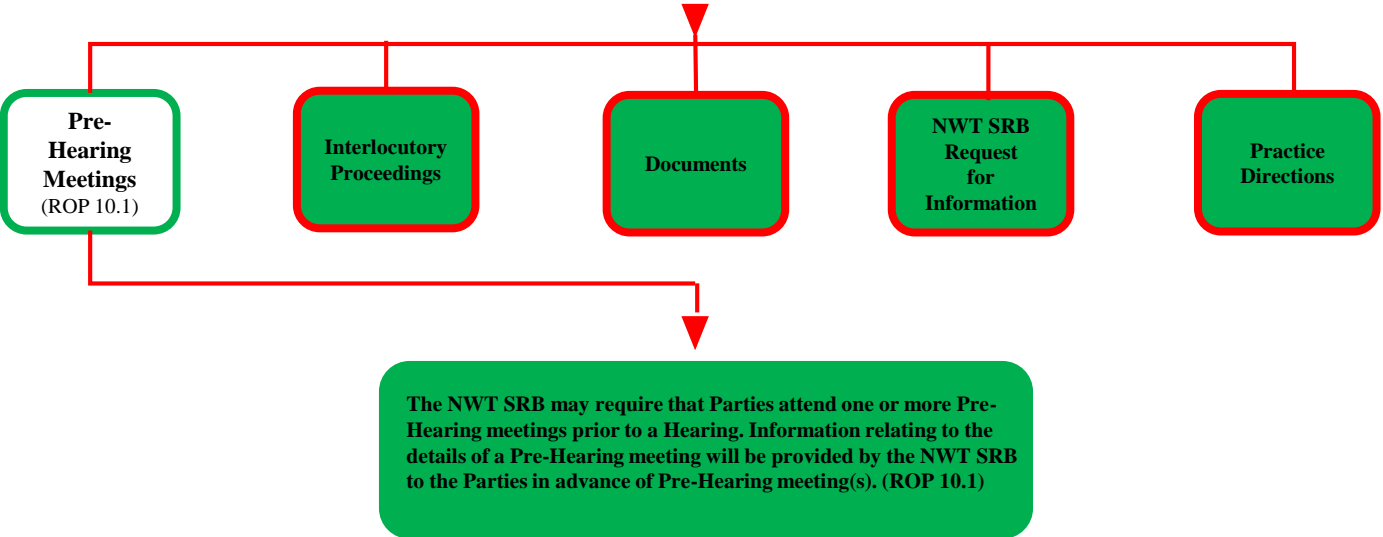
Pre-Hearing Meetings
(ROP 10.1)

Interlocutory Proceedings

Documents

NWT SRB Request for Information

Practice Directions

The NWT SRB may require that Parties attend one or more Pre-Hearing meetings prior to a Hearing. Information relating to the details of a Pre-Hearing meeting will be provided by the NWT SRB to the Parties in advance of Pre-Hearing meeting(s). (ROP 10.1)